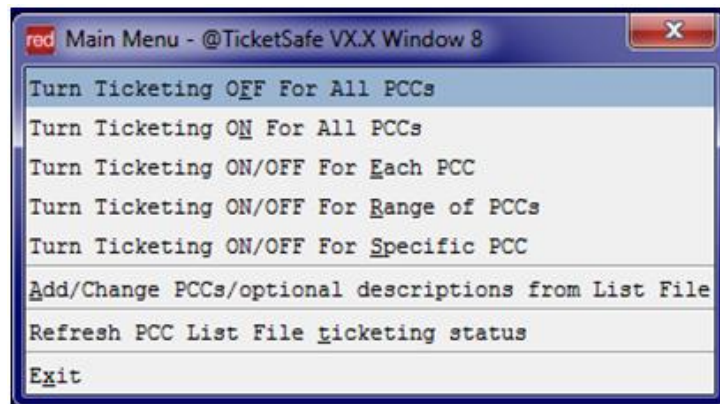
red Main Menu - @TicketSafe VX.X Window 8

x

Turn Ticketing OFF For All PCCs

Turn Ticketing ON For All PCCs

Turn Ticketing ON/OFF For Each PCC

Turn Ticketing ON/OFF For Range of PCCs

Turn Ticketing ON/OFF For Specific PCC

Add/Change PCCs/optional descriptions from List File

Refresh PCC List File ticketing status

Exit